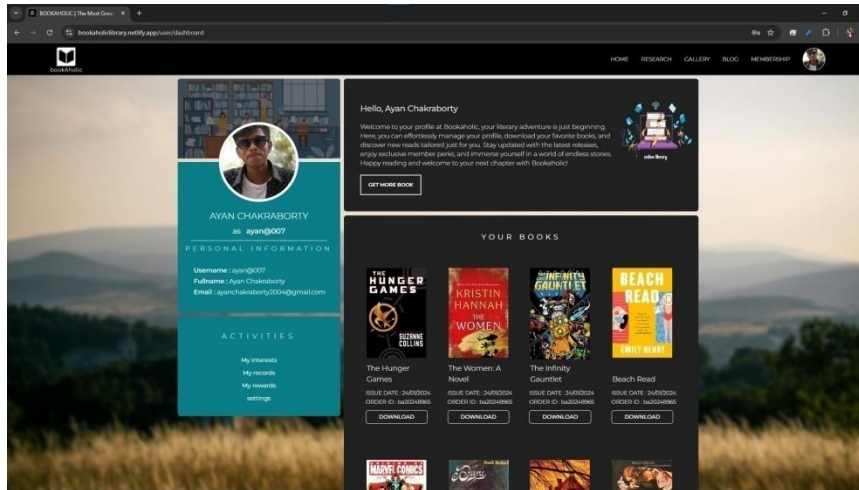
BOOKAHOLIC | The Most Grea ×

bookaholiclibrary.netlify.app/user/dashboard

bookAholic

HOME RESEARCH GALLERY BLOG MEMBERSHIP

AYAN CHAKRABORTY
as ayan@007
PERSONAL INFORMATION

Username : ayan@007
Fullname : Ayan Chakraborty
Email : ayanchakraborty2004@gmail.com

ACTIVITIES

My interests
My records
My rewards
settings

Hello, Ayan Chakraborty

Welcome to your profile at Bookaholic, your literary adventure is just beginning. Here, you can effortlessly manage your profile, download your favorite books, and discover new reads tailored just for you. Stay updated with the latest releases, enjoy exclusive member perks, and immerse yourself in a world of endless stories. Happy reading and welcome to your next chapter with Bookaholic!

GET MORE BOOK

online library

YOUR BOOKS

THE HUNGER GAMES SUZANNE COLLINS

KRISTIN HANNAH THE WOMEN

THE INFINITY GAUNTLET

BEACH READ EMILY HENRY

The Hunger Games
ISSUE DATE : 24/01/2024
ORDER ID : ba20248965
DOWNLOAD

The Women: A Novel
ISSUE DATE : 24/01/2024
ORDER ID : ba20248965
DOWNLOAD

The Infinity Gauntlet
ISSUE DATE : 24/01/2024
ORDER ID : ba20248965
DOWNLOAD

Beach Read
ISSUE DATE : 24/01/2024
ORDER ID : ba20248965
DOWNLOAD

MARVEL COMICS